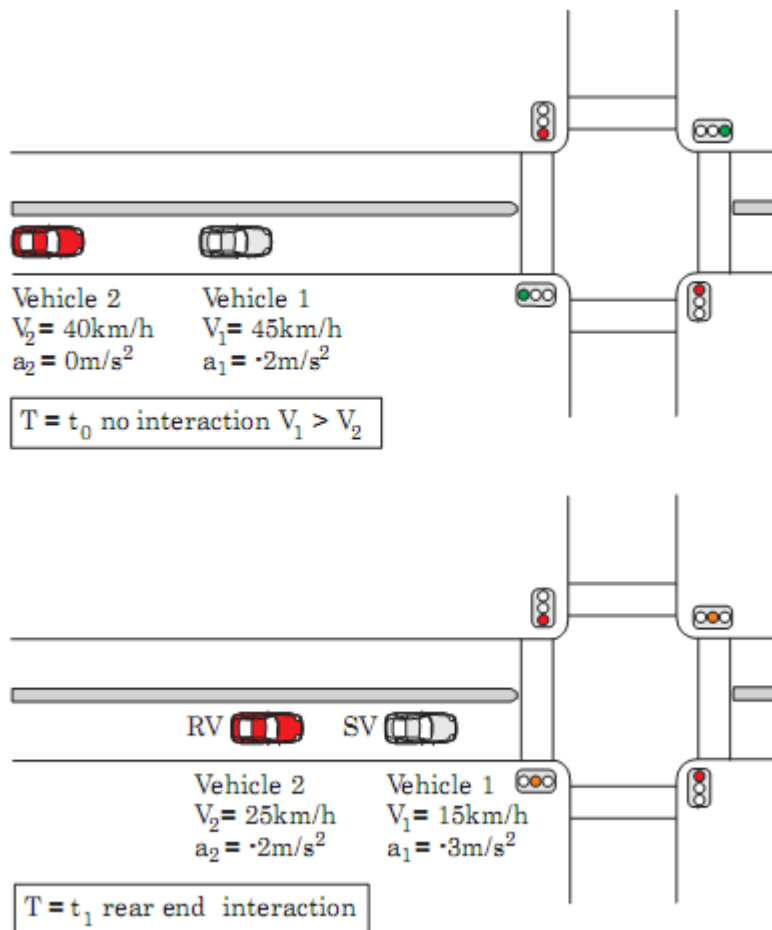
Vehicle 2
$V_2$= 40km/h
$a_2$ = 0m/s$^2$

Vehicle 1
$V_1$= 45km/h
$a_1$ = -2m/s$^2$

T = $t_0$ no interaction $V_1 > V_2$

RV

SV

Vehicle 2
$V_2$= 25km/h
$a_2$ = -2m/s$^2$

Vehicle 1
$V_1$= 15km/h
$a_1$ = -3m/s$^2$

T = $t_1$ rear end interaction